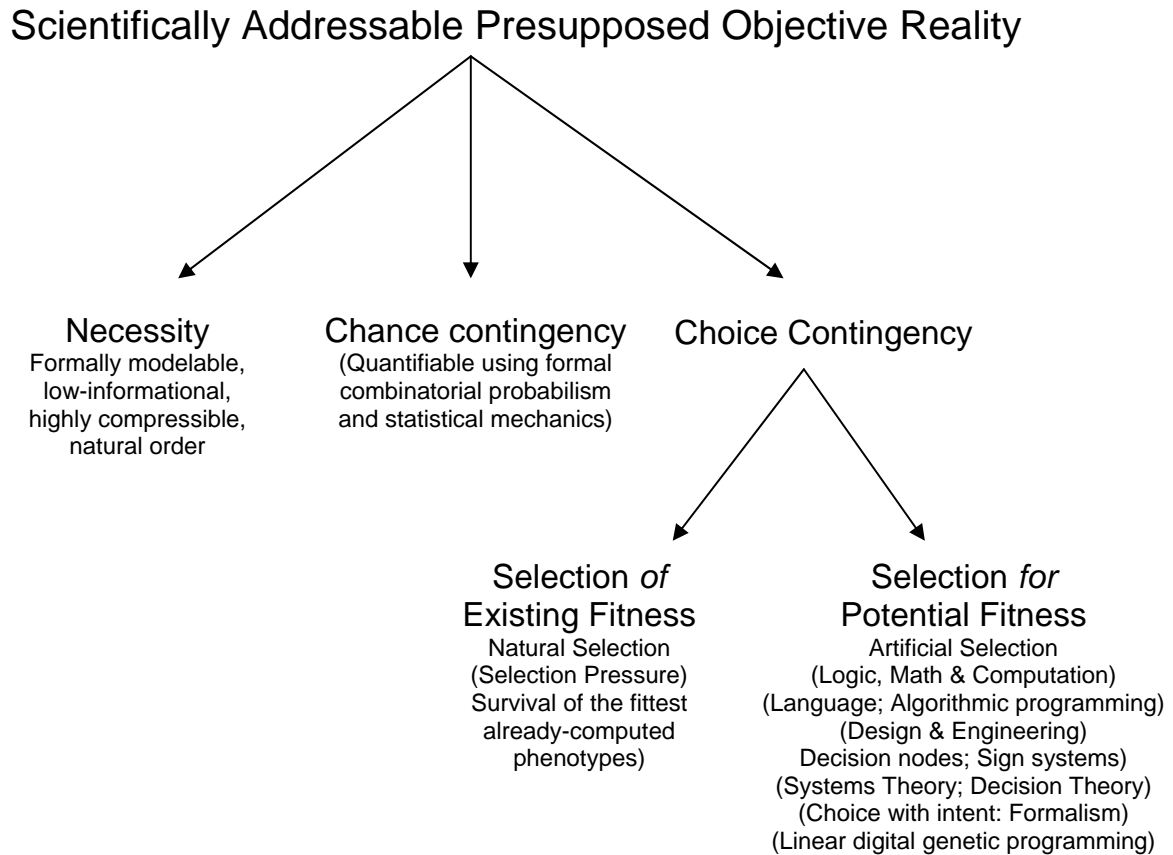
Scientifically Addressable Presupposed Objective Reality

Necessity
Formally modelable, low-informational, highly compressible, natural order

Chance contingency
(Quantifiable using formal combinatorial probabilism and statistical mechanics)

Choice Contingency

Selection *of* Existing Fitness
Natural Selection
(Selection Pressure)
Survival of the fittest already-computed phenotypes)

Selection *for* Potential Fitness
Artificial Selection
(Logic, Math & Computation)
(Language; Algorithmic programming)
(Design & Engineering)
Decision nodes; Sign systems)
(Systems Theory; Decision Theory)
(Choice with intent: Formalism)
(Linear digital genetic programming)